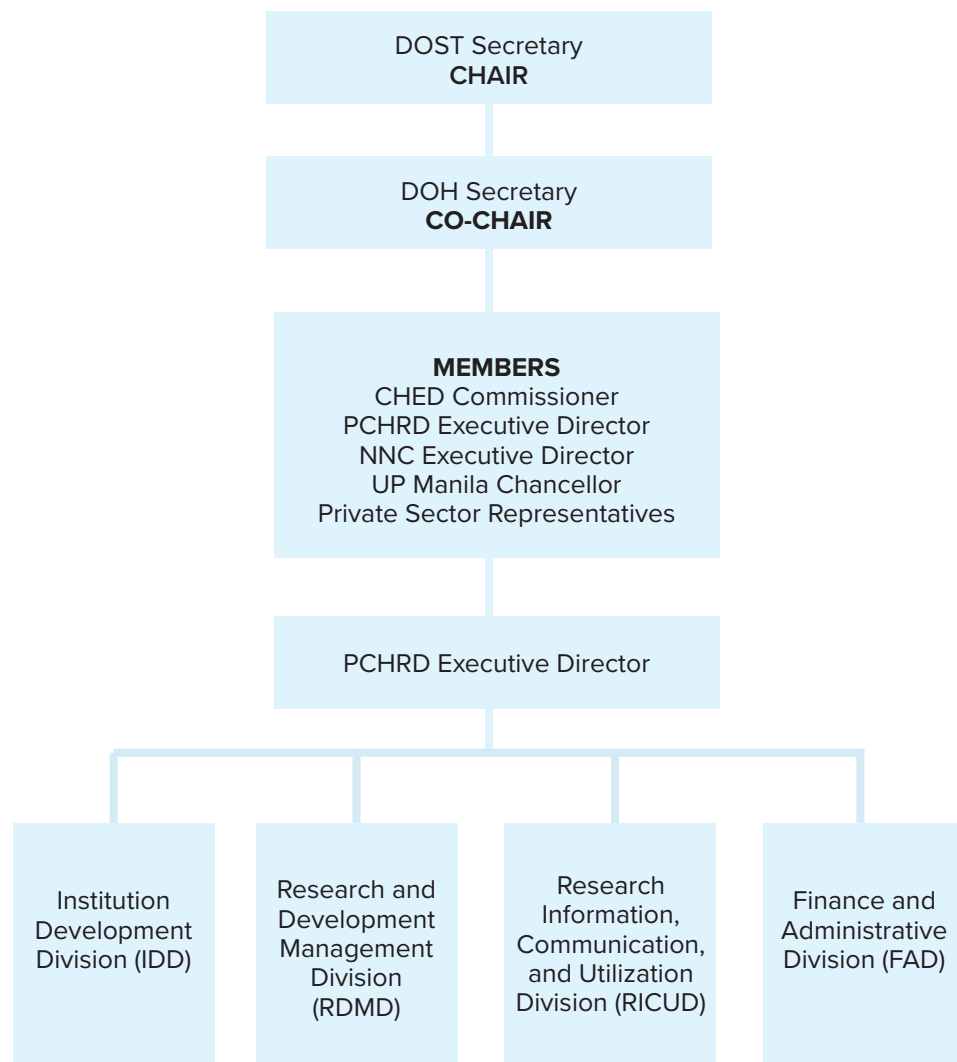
DOST Secretary
**CHAIR**

DOH Secretary
**CO-CHAIR**

**MEMBERS**
CHED Commissioner
PCHRD Executive Director
NNC Executive Director
UP Manila Chancellor
Private Sector Representatives

PCHRD Executive Director

Institution Development Division (IDD)

Research and Development Management Division (RDMD)

Research Information, Communication, and Utilization Division (RICUD)

Finance and Administrative Division (FAD)